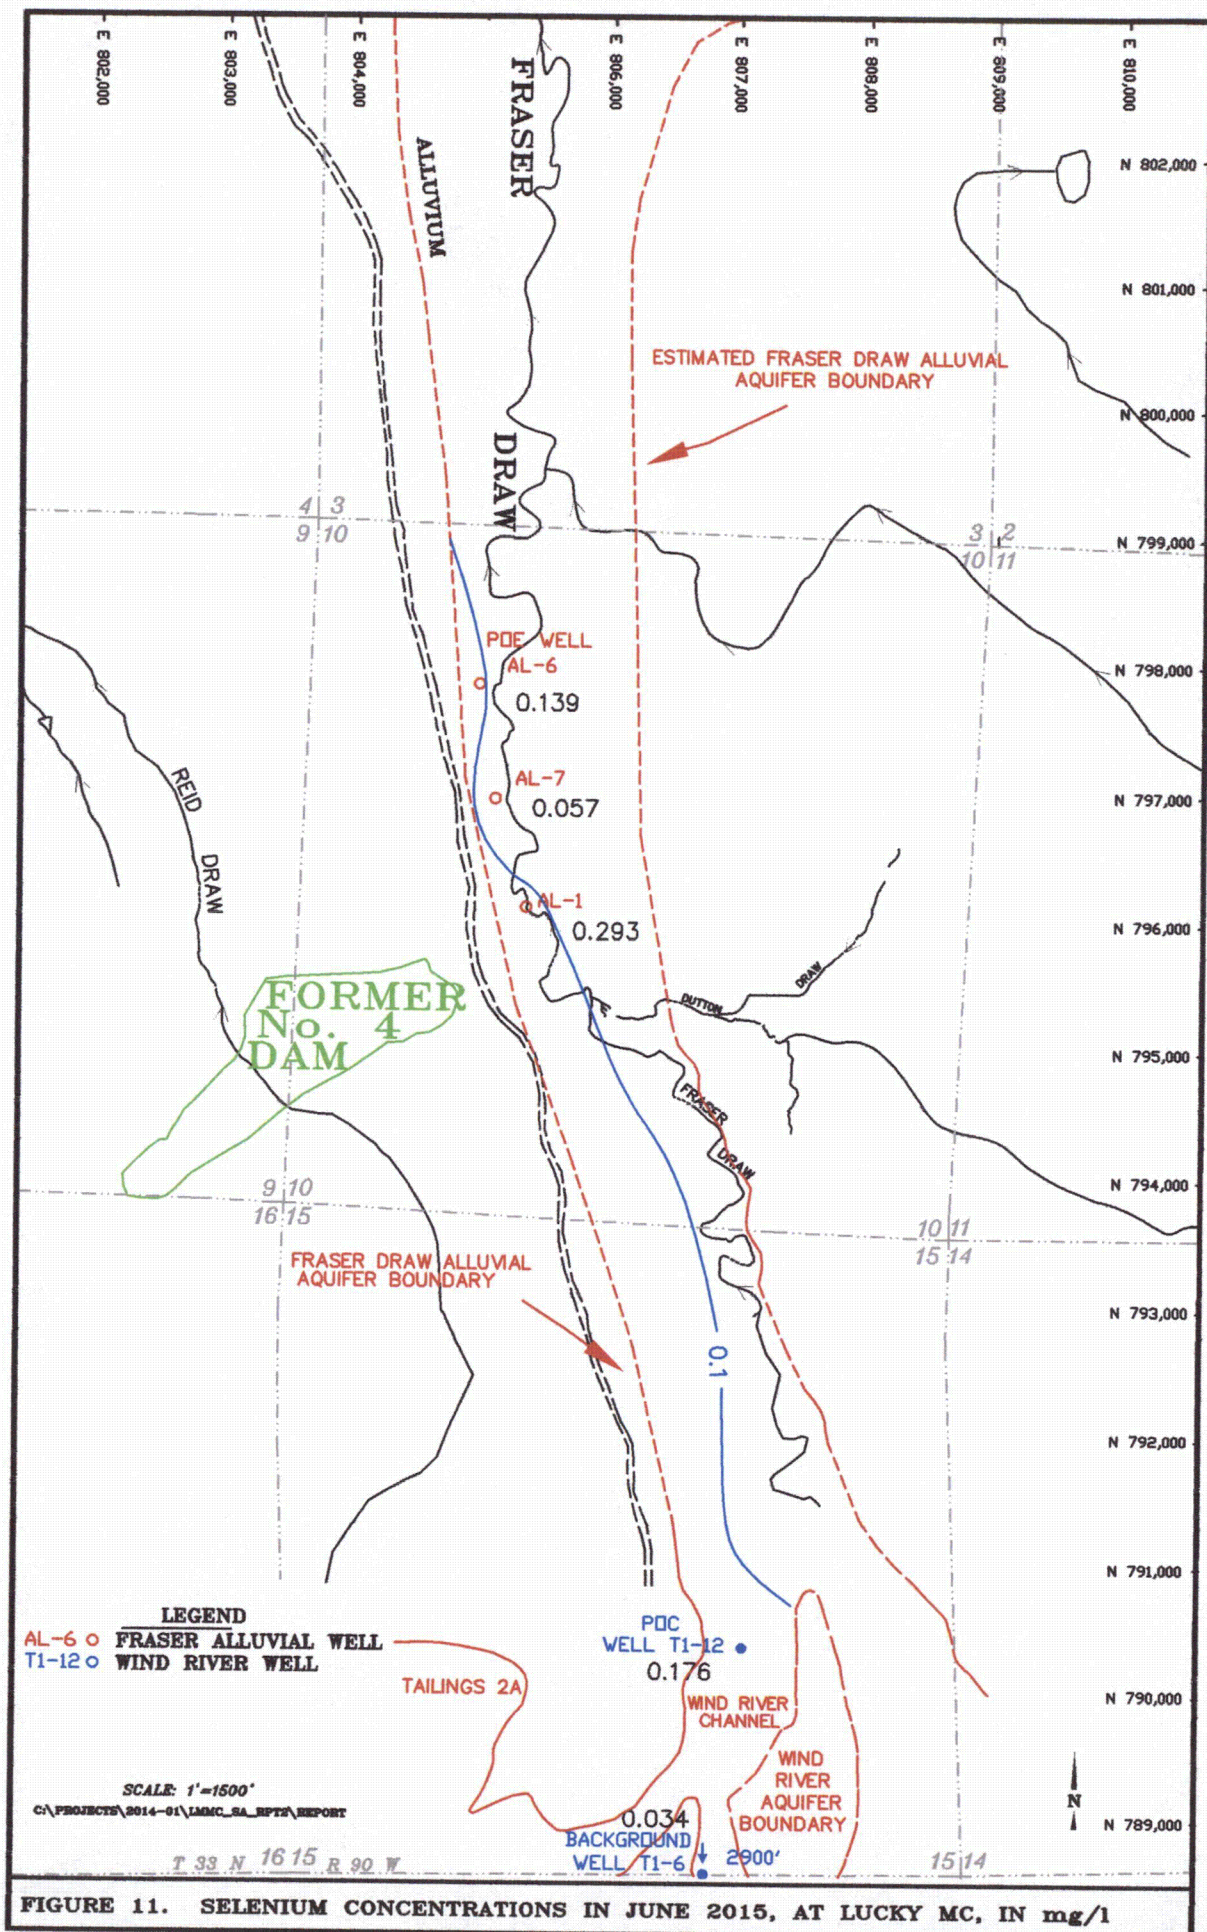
E 802,000
E 803,000
E 804,000
E 806,000
E 807,000
E 808,000
E 809,000
E 810,000

FRASER
ALLUVIUM

N 802,000
N 801,000

ESTIMATED FRASER DRAW ALLUVIAL AQUIFER BOUNDARY

N 800,000

DRAW

4 3
9 10

3 2
10 11

N 799,000

POE WELL
AL-6
0.139

N 798,000

AL-7
0.057

N 797,000

REID DRAW

AL-1
0.293

N 796,000

DRAW
DUTTON

FORMER No. 4 DAM

N 795,000

FRASER DRAW

9 10
16 15

N 794,000

10 11
15 14

FRASER DRAW ALLUVIAL AQUIFER BOUNDARY

N 793,000

0.1

N 792,000

N 791,000

LEGEND
AL-6 o FRASER ALLUVIAL WELL
T1-12 o WIND RIVER WELL

POC WELL T1-12
0.176

TAILINGS 2A

WIND RIVER CHANNEL

N 790,000

WIND RIVER AQUIFER BOUNDARY

SCALE: 1"=1500'
C:\PROJECTS\2014-01\LMMC_SA_RPTS\REPORT

0.034
BACKGROUND WELL T1-6
2900'

N
N 789,000

T 33 N 16 15 R 90 W
15 14

FIGURE 11. SELENIUM CONCENTRATIONS IN JUNE 2015, AT LUCKY MC, IN mg/l